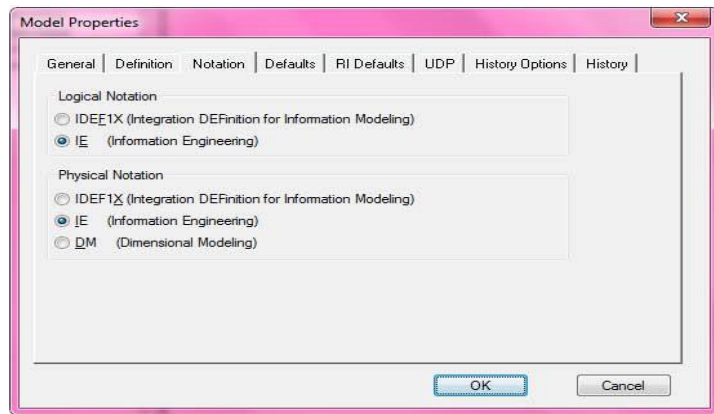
Model Properties

General | Definition | Notation | Defaults | RI Defaults | UDP | History Options | History

Logical Notation
IDEF1X (Integration DEFinition for Information Modeling)
IE (Information Engineering)

Physical Notation
IDEF1X (Integration DEFinition for Information Modeling)
IE (Information Engineering)
DM (Dimensional Modeling)

OK
Cancel